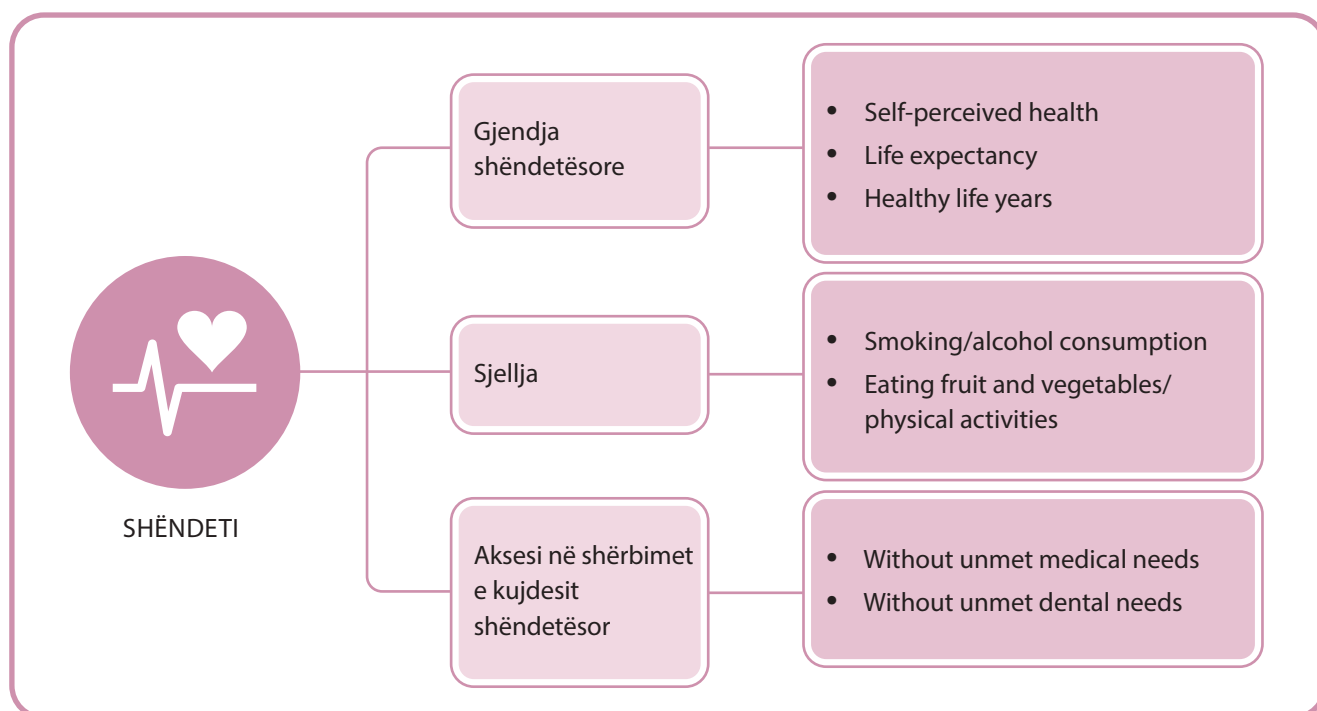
SHËNDETI

Gjendja shëndetësore

- Self-perceived health
- Life expectancy
- Healthy life years

Sjellja

- Smoking/alcohol consumption
- Eating fruit and vegetables/ physical activities

Aksesi në shërbimet e kujdesit shëndetësor

- Without unmet medical needs
- Without unmet dental needs